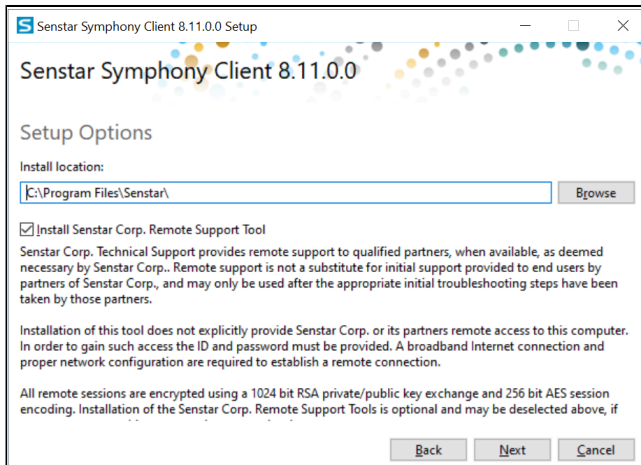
S Senstar Symphony Client 8.11.0.0 Setup

Senstar Symphony Client 8.11.0.0

Setup Options

Install location:

C:\Program Files\Senstar\

Browse

Install Senstar Corp. Remote Support Tool

Senstar Corp. Technical Support provides remote support to qualified partners, when available, as deemed necessary by Senstar Corp.. Remote support is not a substitute for initial support provided to end users by partners of Senstar Corp., and may only be used after the appropriate initial troubleshooting steps have been taken by those partners.

Installation of this tool does not explicitly provide Senstar Corp. or its partners remote access to this computer. In order to gain such access the ID and password must be provided. A broadband Internet connection and proper network configuration are required to establish a remote connection.

All remote sessions are encrypted using a 1024 bit RSA private/public key exchange and 256 bit AES session encoding. Installation of the Senstar Corp. Remote Support Tools is optional and may be deselected above, if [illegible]

Back

Next

Cancel